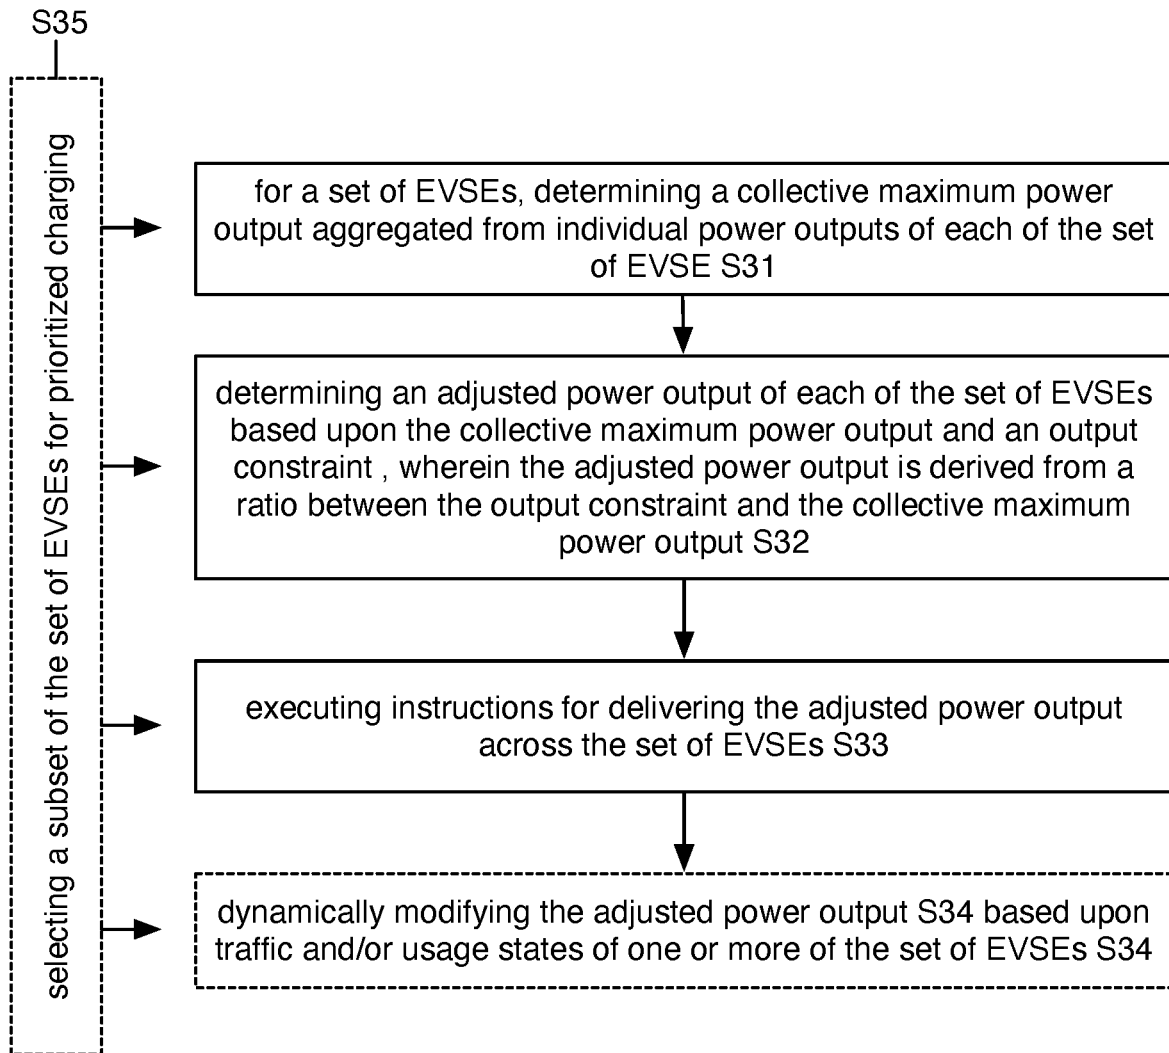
S35

selecting a subset of the set of EVSEs for prioritized charging

for a set of EVSEs, determining a collective maximum power output aggregated from individual power outputs of each of the set of EVSE S31

determining an adjusted power output of each of the set of EVSEs based upon the collective maximum power output and an output constraint , wherein the adjusted power output is derived from a ratio between the output constraint and the collective maximum power output S32

executing instructions for delivering the adjusted power output across the set of EVSEs S33

dynamically modifying the adjusted power output S34 based upon traffic and/or usage states of one or more of the set of EVSEs S34